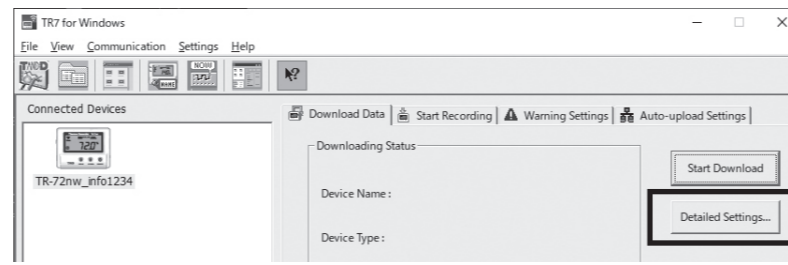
TR7 for Windows

File View Communication Settings Help

Connected Devices

TR-72nw_info1234

Download Data | Start Recording | Warning Settings | Auto-upload Settings

Downloading Status

Device Name :

Device Type :

Start Download

Detailed Settings...